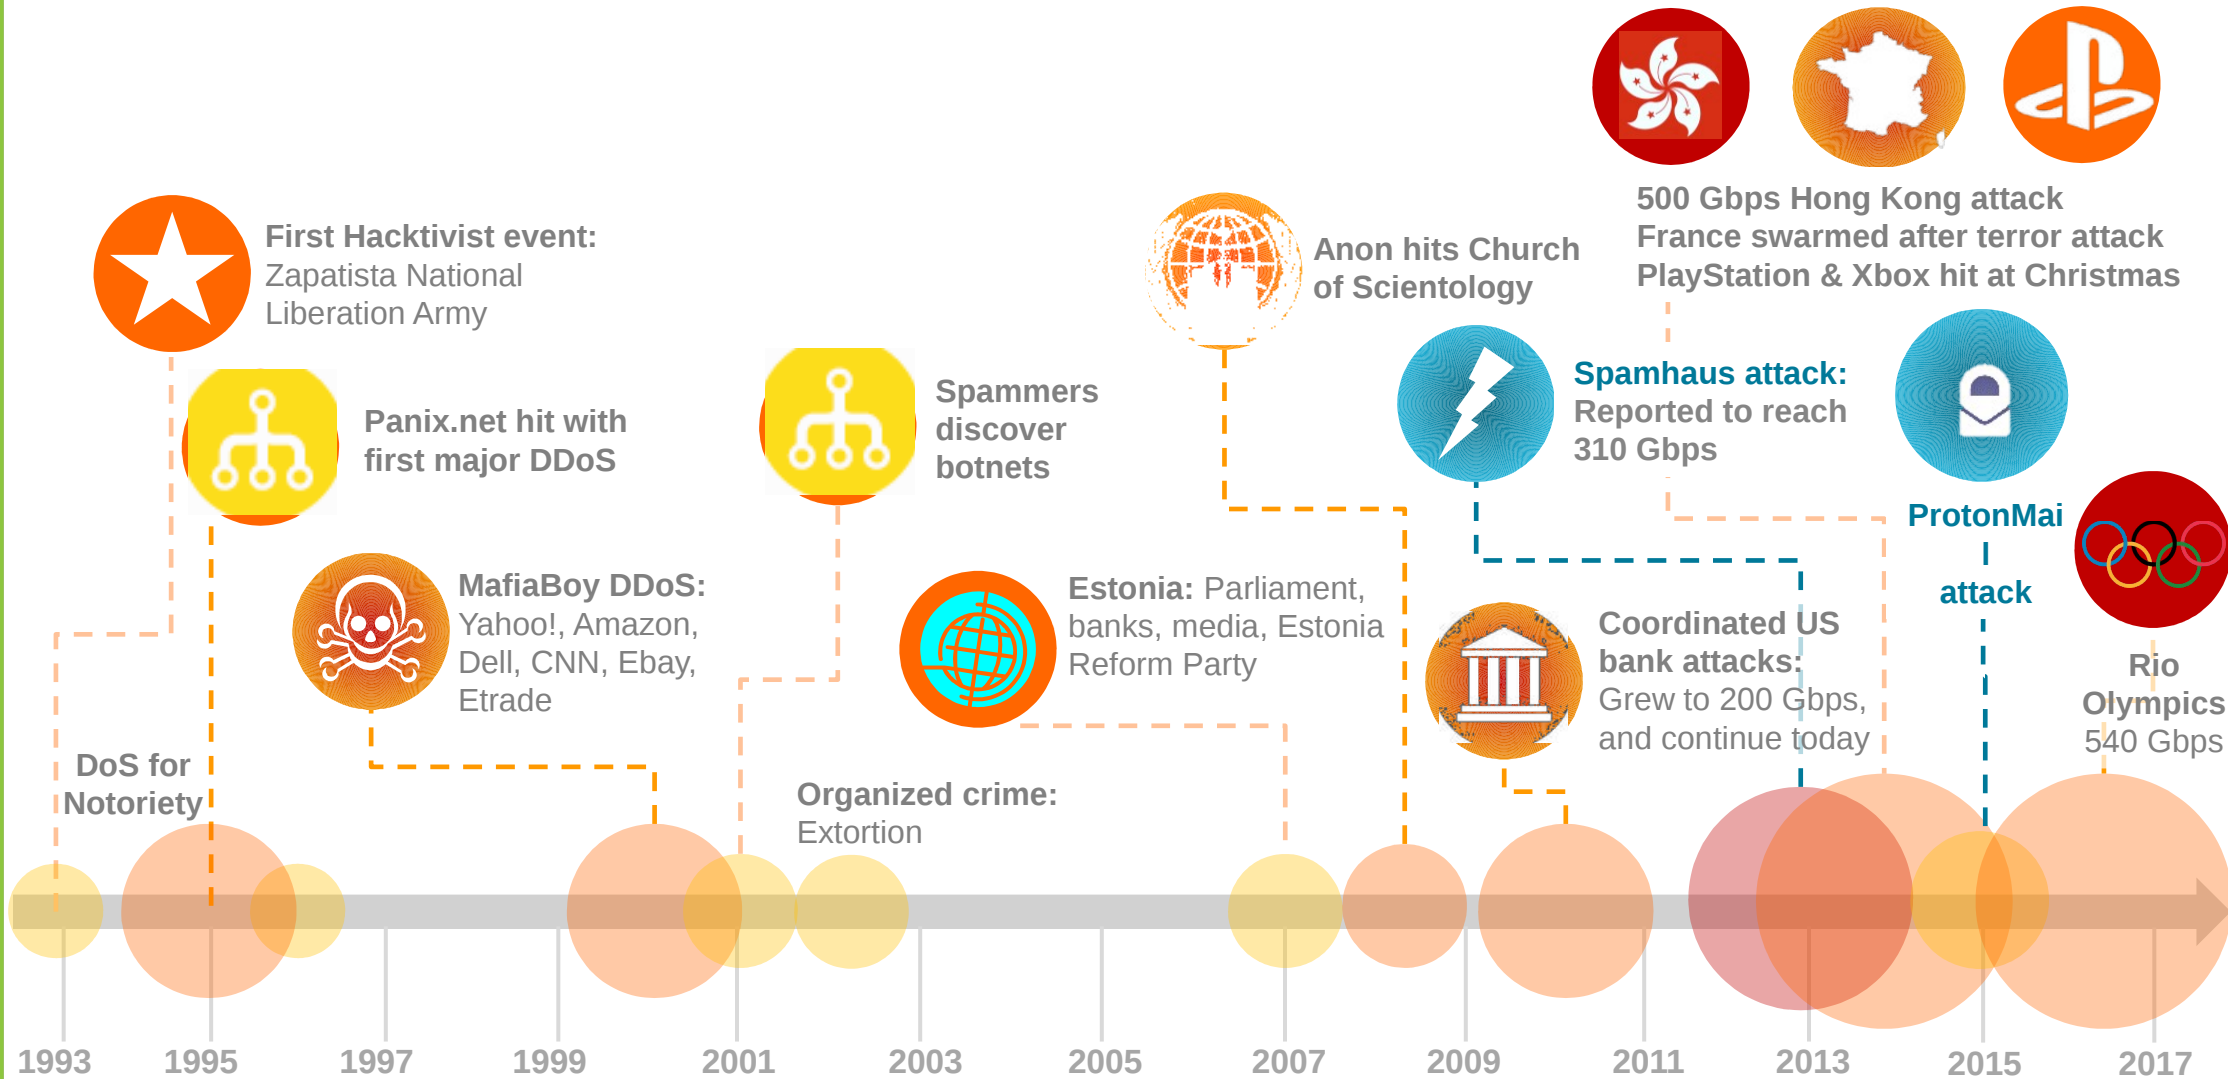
500 Gbps Hong Kong attack
France swarmed after terror attack
PlayStation & Xbox hit at Christmas

First Hacktivist event: Zapatista National Liberation Army

Anon hits Church of Scientology

Panix.net hit with first major DDoS

Spammers discover botnets

Spamhaus attack: Reported to reach 310 Gbps

ProtonMai
attack

MafiaBoy DDoS: Yahoo!, Amazon, Dell, CNN, Ebay, Etrade

Estonia: Parliament, banks, media, Estonia Reform Party

Coordinated US bank attacks: Grew to 200 Gbps, and continue today

Rio Olympics 540 Gbps

DoS for Notoriety

Organized crime: Extortion

1993 1995 1997 1999 2001 2003 2005 2007 2009 2011 2013 2015 2017